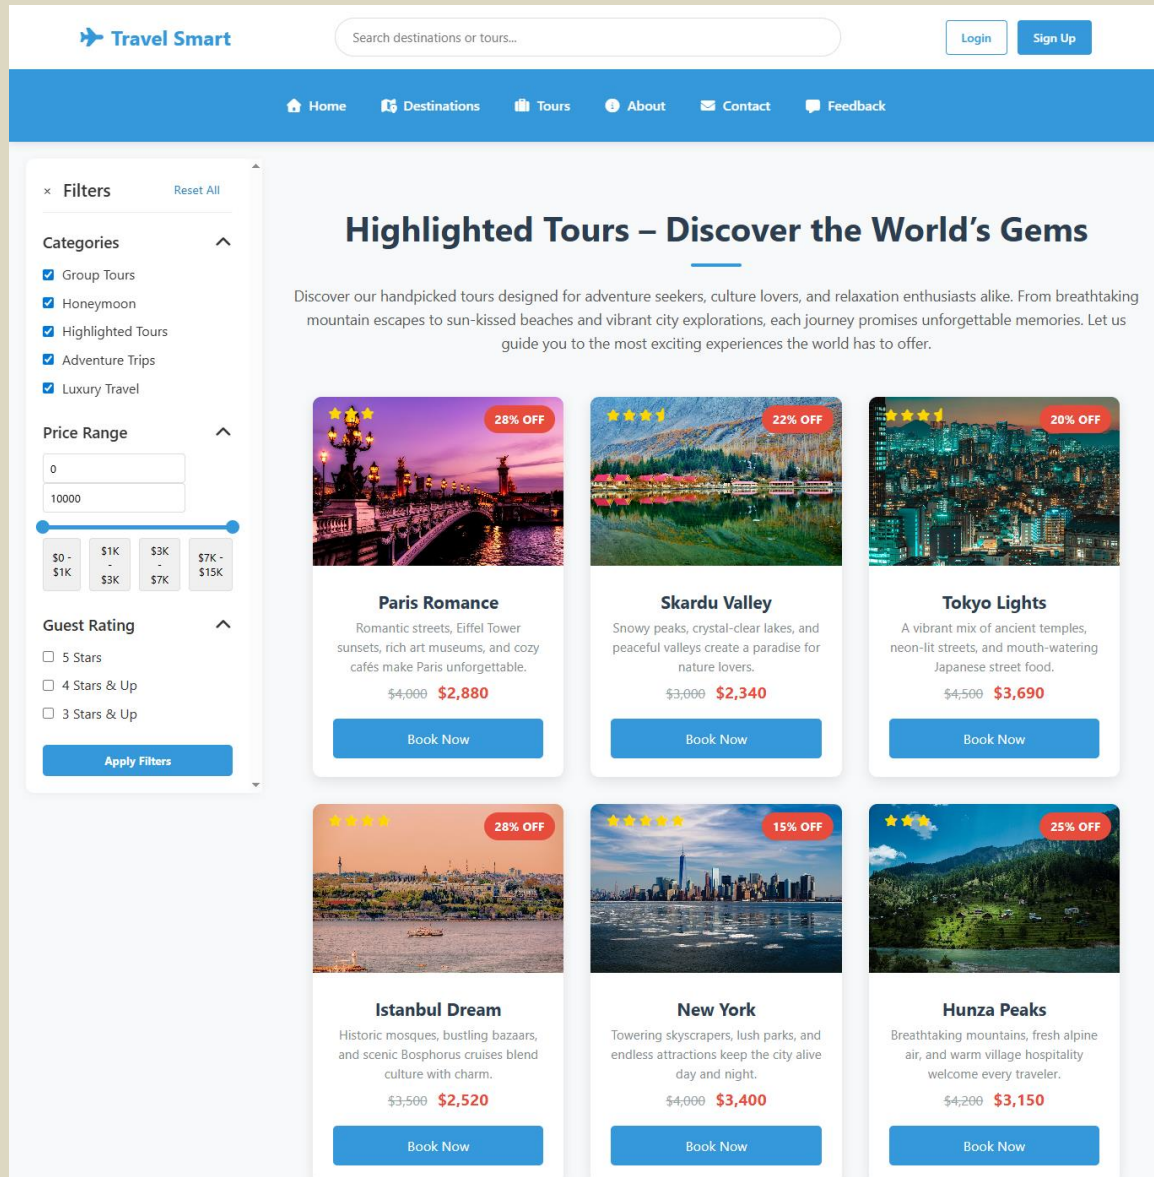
Travel Smart

Search destinations or tours...

Login Sign Up

Home Destinations Tours About Contact Feedback

× Filters Reset All

Categories

Group Tours
Honeymoon
Highlighted Tours
Adventure Trips
Luxury Travel

Price Range

0
10000

$0 - $1K
$1K - $3K
$3K - $7K
$7K - $15K

Guest Rating

5 Stars
4 Stars & Up
3 Stars & Up

Apply Filters

Highlighted Tours – Discover the World's Gems

Discover our handpicked tours designed for adventure seekers, culture lovers, and relaxation enthusiasts alike. From breathtaking mountain escapes to sun-kissed beaches and vibrant city explorations, each journey promises unforgettable memories. Let us guide you to the most exciting experiences the world has to offer.

28% OFF
Paris Romance
Romantic streets, Eiffel Tower sunsets, rich art museums, and cozy cafés make Paris unforgettable.
$4,000 $2,880
Book Now

22% OFF
Skardu Valley
Snowy peaks, crystal-clear lakes, and peaceful valleys create a paradise for nature lovers.
$3,000 $2,340
Book Now

20% OFF
Tokyo Lights
A vibrant mix of ancient temples, neon-lit streets, and mouth-watering Japanese street food.
$4,500 $3,690
Book Now

28% OFF
Istanbul Dream
Historic mosques, bustling bazaars, and scenic Bosphorus cruises blend culture with charm.
$3,500 $2,520
Book Now

15% OFF
New York
Towering skyscrapers, lush parks, and endless attractions keep the city alive day and night.
$4,000 $3,400
Book Now

25% OFF
Hunza Peaks
Breathtaking mountains, fresh alpine air, and warm village hospitality welcome every traveler.
$4,200 $3,150
Book Now